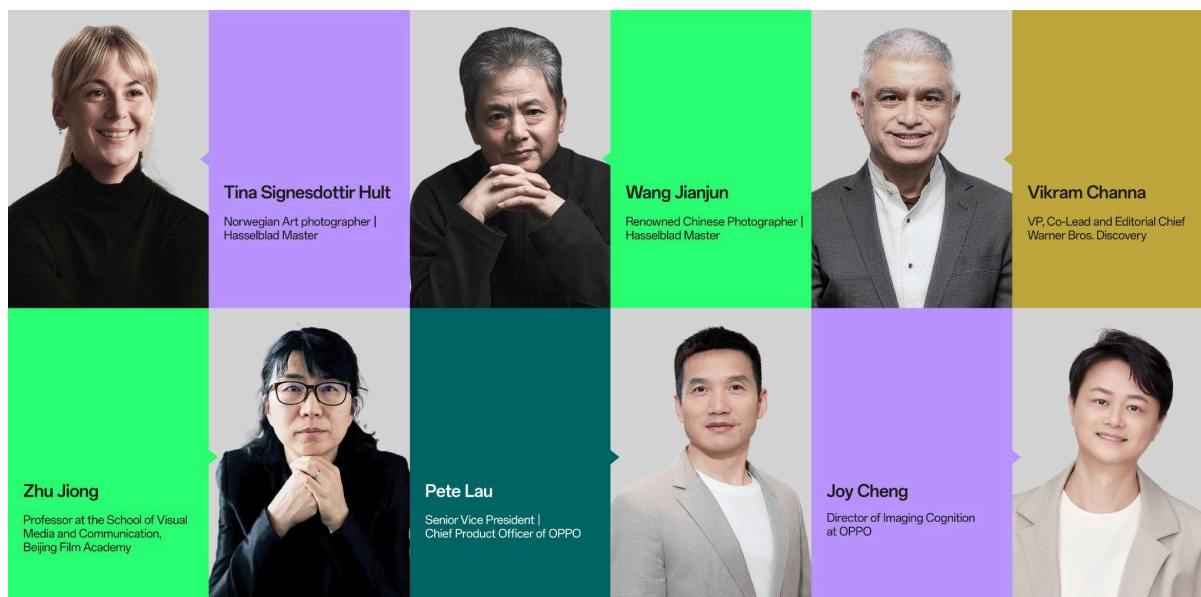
Tina Signesdottir Hult

Norwegian Art photographer | Hasselblad Master

Wang Jianjun

Renowned Chinese Photographer | Hasselblad Master

Vikram Channa

VP, Co-Lead and Editorial Chief Warner Bros. Discovery

Zhu Jiong

Professor at the School of Visual Media and Communication, Beijing Film Academy

Pete Lau

Senior Vice President | Chief Product Officer of OPPO

Joy Cheng

Director of Imaging Cognition at OPPO